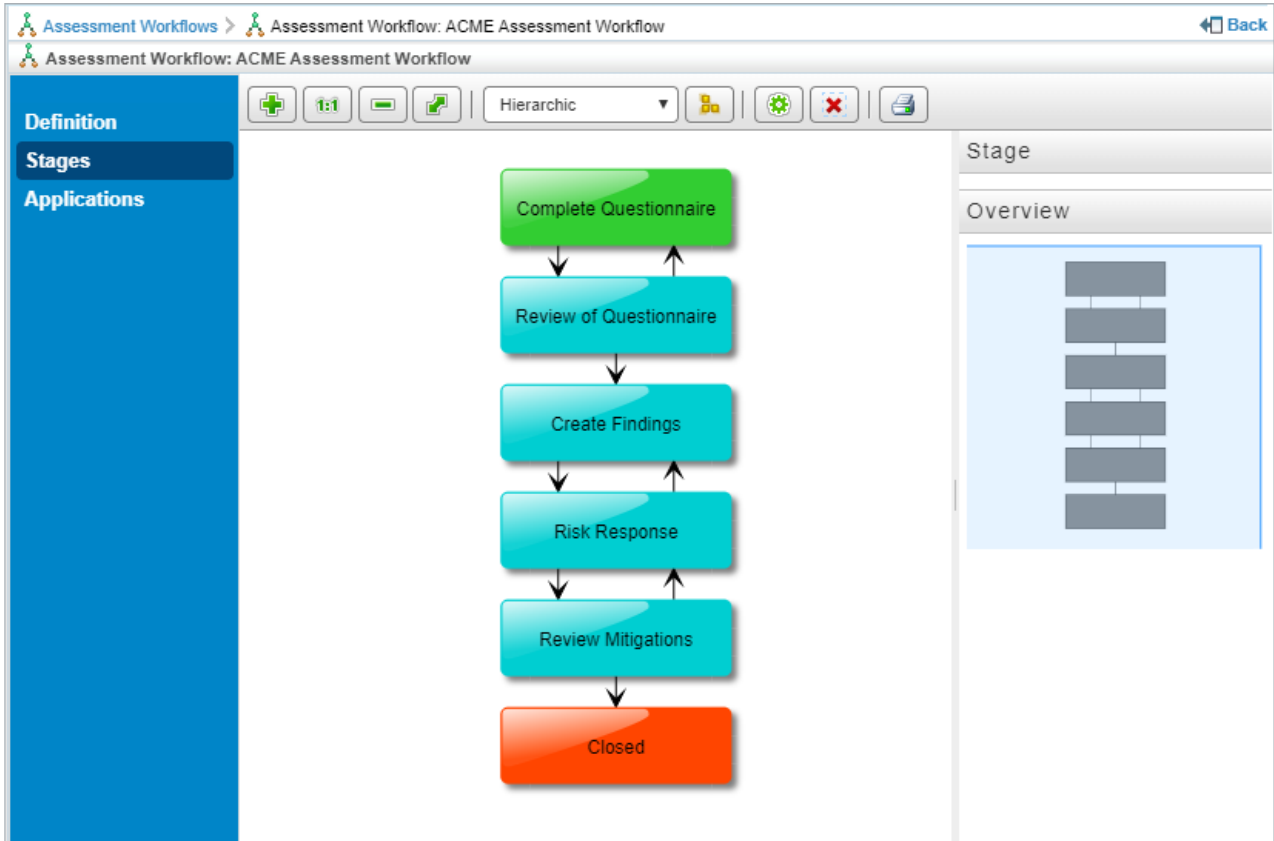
Assessment Workflows > Assessment Workflow: ACME Assessment Workflow

Back

Assessment Workflow: ACME Assessment Workflow

Definition
Stages
Applications

1:1

Hierarchic

Complete Questionnaire

Review of Questionnaire

Create Findings

Risk Response

Review Mitigations

Closed

Stage

Overview